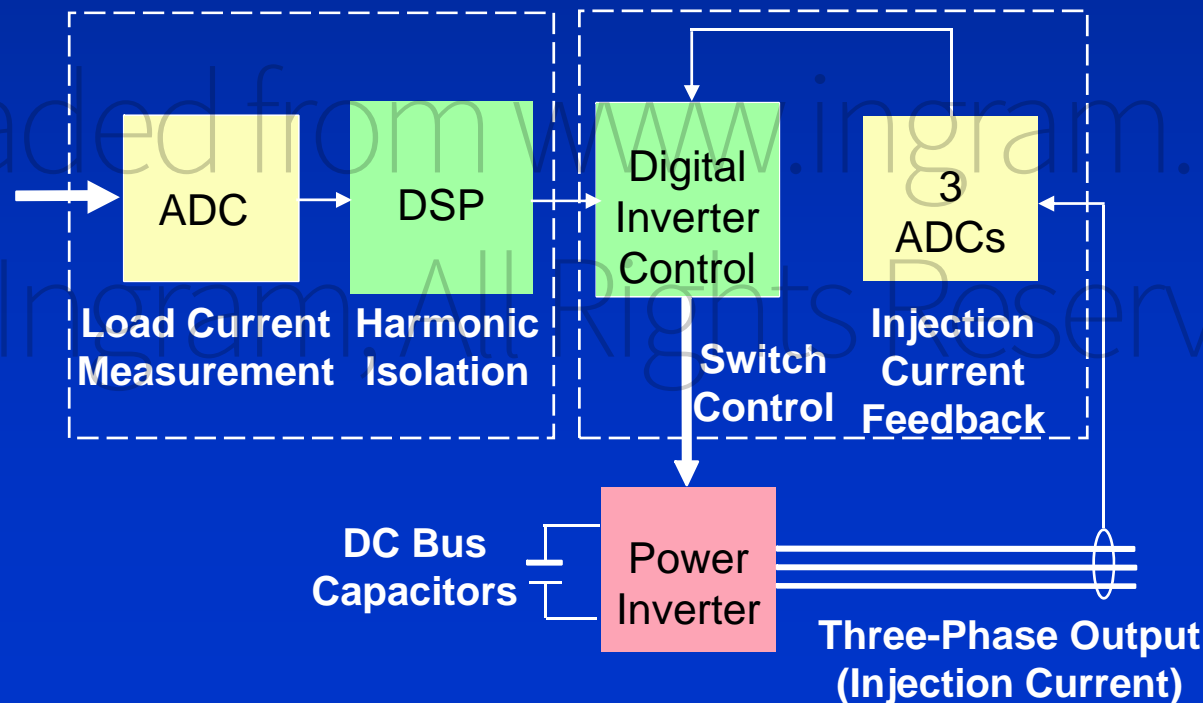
aded from www.ingram.
Ingram. All Rights Reserv

ADC

DSP

Digital Inverter Control

3 ADCs

Load Current Measurement

Harmonic Isolation

Switch Control

Injection Current Feedback

DC Bus Capacitors

Power Inverter

Three-Phase Output (Injection Current)